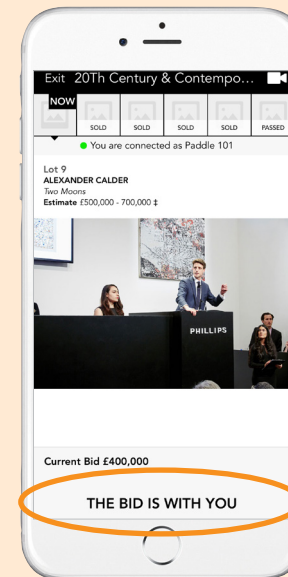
Exit 20Th Century & Contempo...

NOW

SOLD SOLD SOLD SOLD PASSED

You are connected as Paddle 101

Lot 9
ALEXANDER CALDER
Two Moons
Estimate £500,000 - 700,000 ‡

PHILLIPS

Current Bid £400,000

THE BID IS WITH YOU